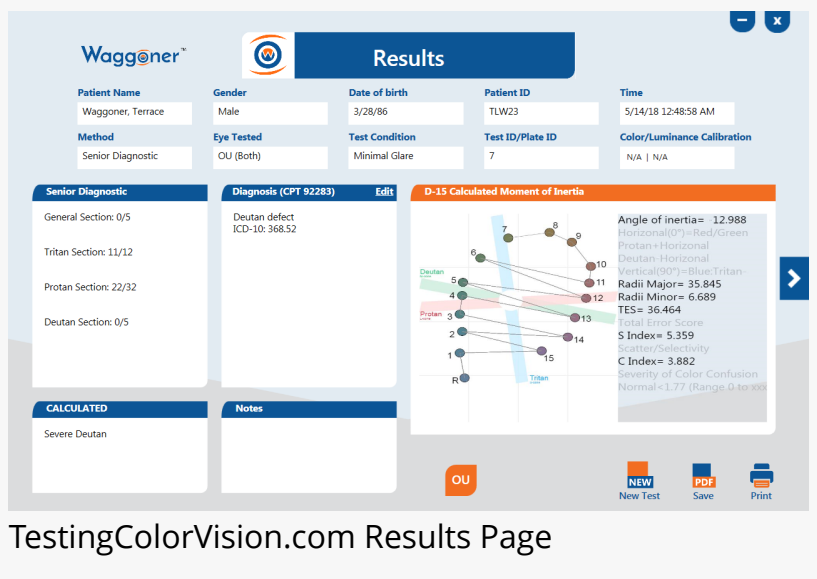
Waggoner™

Results

Patient Name
Waggoner, Terrace

Gender
Male

Date of birth
3/28/86

Patient ID
TLW23

Time
5/14/18 12:48:58 AM

Method
Senior Diagnostic

Eye Tested
OU (Both)

Test Condition
Minimal Glare

Test ID/Plate ID
7

Color/Luminance Calibration
N/A | N/A

Senior Diagnostic

General Section: 0/5

Tritan Section: 11/12

Protan Section: 22/32

Deutan Section: 0/5

Diagnosis (CPT 92283) Edit

Deutan defect
ICD-10: 368.52

D-15 Calculated Moment of Inertia

Deutan
Protan
Tritan
R 1 2 3 4 5 6 7 8 9 10 11 12 13 14 15

Angle of inertia= 12.988
Horizonal(0°)=Red/Green
Protan+Horizonal
Deutan-Horizonal
Vertical(90°)=Blue:Tritan-
Radii Major= 35.845
Radii Minor= 6.689
TES= 36.464
Total Error Score
S Index= 5.359
Scatter/Selectivity
C Index= 3.882
Severity of Color Confusion
Normal<1.77 (Range 0 to xxx

CALCULATED

Severe Deutan

Notes

OU

NEW
New Test

PDF
Save

Print

TestingColorVision.com Results Page